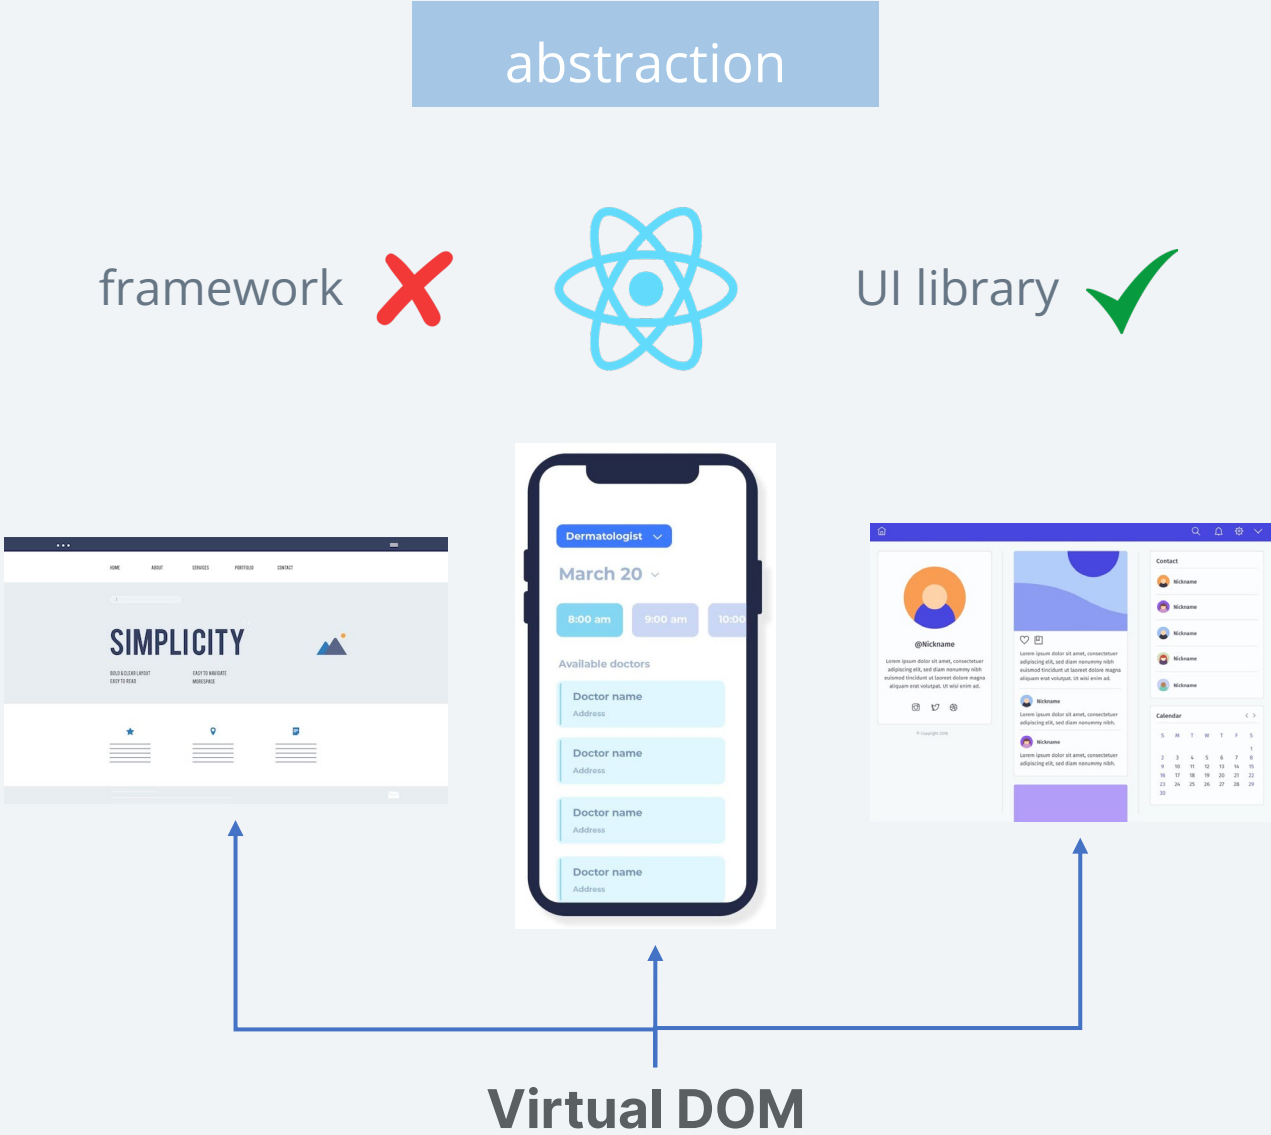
abstraction

framework

UI library

HOME ABOUT SERVICES PORTFOLIO CONTACT

SIMPLICITY

BOLD & CLEAN LAYOUT
EASY TO READ

EASY TO NAVIGATE
MOREPAGE

Dermatologist

March 20

8:00 am | 9:00 am | 10:00

Available doctors

Doctor name
Address

Doctor name
Address

Doctor name
Address

Doctor name
Address

@Nickname

Lorem ipsum dolor sit amet, consectetuer adipiscing elit, sed diam nonummy nibh euismod tincidunt ut laoreet dolore magna aliquam erat volutpat. Ut wisi enim ad.

Lorem ipsum dolor sit amet, consectetuer adipiscing elit, sed diam nonummy nibh euismod tincidunt ut laoreet dolore magna aliquam erat volutpat. Ut wisi enim ad.

Nickname
Lorem ipsum dolor sit amet, consectetuer adipiscing elit, sed diam nonummy nibh.

Nickname
Lorem ipsum dolor sit amet, consectetuer adipiscing elit, sed diam nonummy nibh.

Contact
Nickname
Nickname
Nickname
Nickname
Nickname

Calendar

| S | M | T | W | T | F | S |
|---|---|---|---|---|---|---|
| | | | | | | 1 |
| 2 | 3 | 4 | 5 | 6 | 7 | 8 |
| 9 | 10 | 11 | 12 | 13 | 14 | 15 |
| 16 | 17 | 18 | 19 | 20 | 21 | 22 |
| 23 | 24 | 25 | 26 | 27 | 28 | 29 |
| 30 | | | | | | |

Virtual DOM